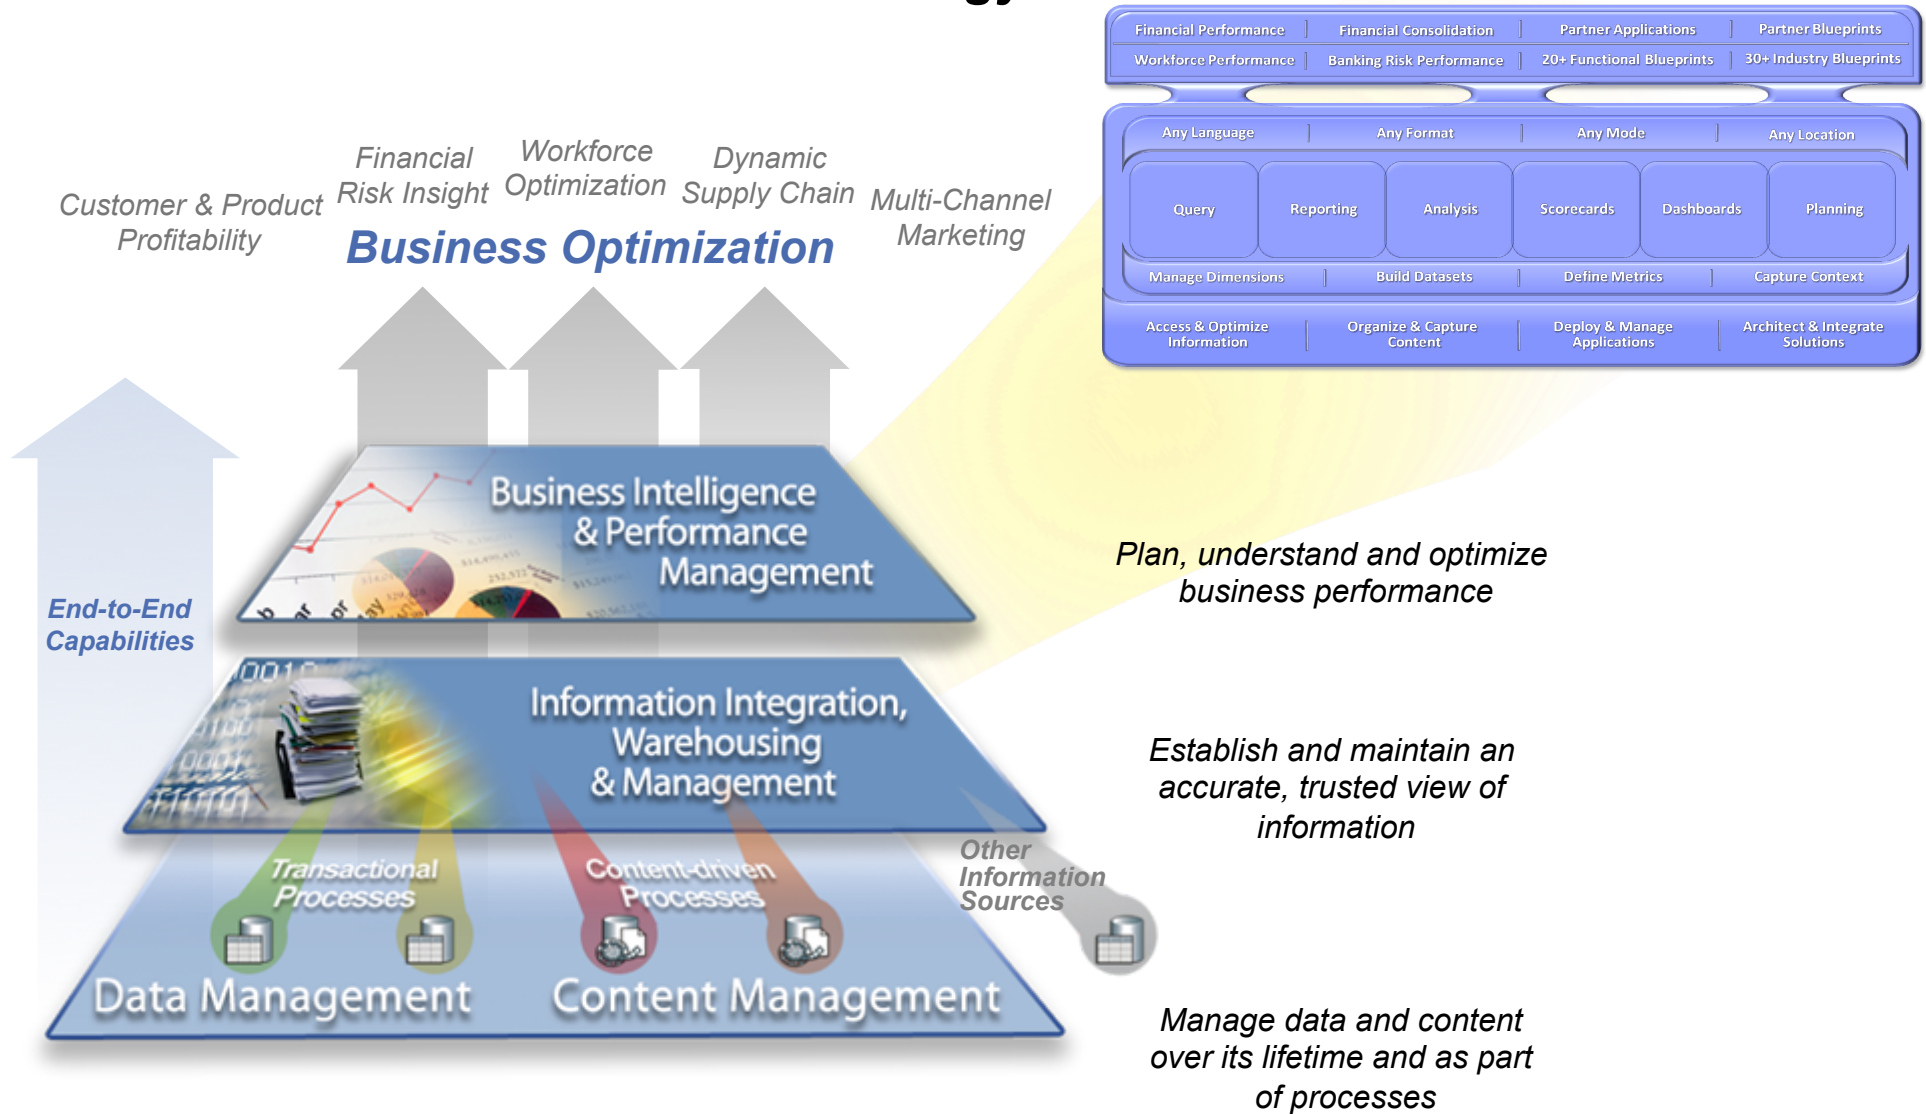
Financial Performance | Financial Consolidation | Partner Applications | Partner Blueprints
Workforce Performance | Banking Risk Performance | 20+ Functional Blueprints | 30+ Industry Blueprints

Any Language | Any Format | Any Mode | Any Location

Query | Reporting | Analysis | Scorecards | Dashboards | Planning

Manage Dimensions | Build Datasets | Define Metrics | Capture Context

Access & Optimize Information | Organize & Capture Content | Deploy & Manage Applications | Architect & Integrate Solutions

Customer & Product Profitability

Financial Risk Insight

Workforce Optimization

Dynamic Supply Chain

Multi-Channel Marketing

Business Optimization

End-to-End Capabilities

Business Intelligence & Performance Management

Plan, understand and optimize business performance

Information Integration, Warehousing & Management

Establish and maintain an accurate, trusted view of information

Transactional Processes

Content-driven Processes

Other Information Sources

Data Management

Content Management

Manage data and content over its lifetime and as part of processes